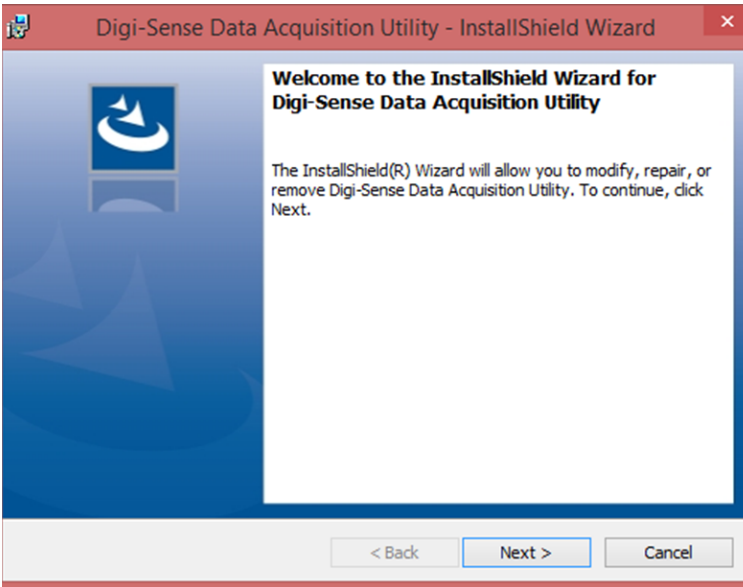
Digi-Sense Data Acquisition Utility - InstallShield Wizard

Welcome to the InstallShield Wizard for Digi-Sense Data Acquisition Utility

The InstallShield(R) Wizard will allow you to modify, repair, or remove Digi-Sense Data Acquisition Utility. To continue, click Next.

< Back
Next >
Cancel